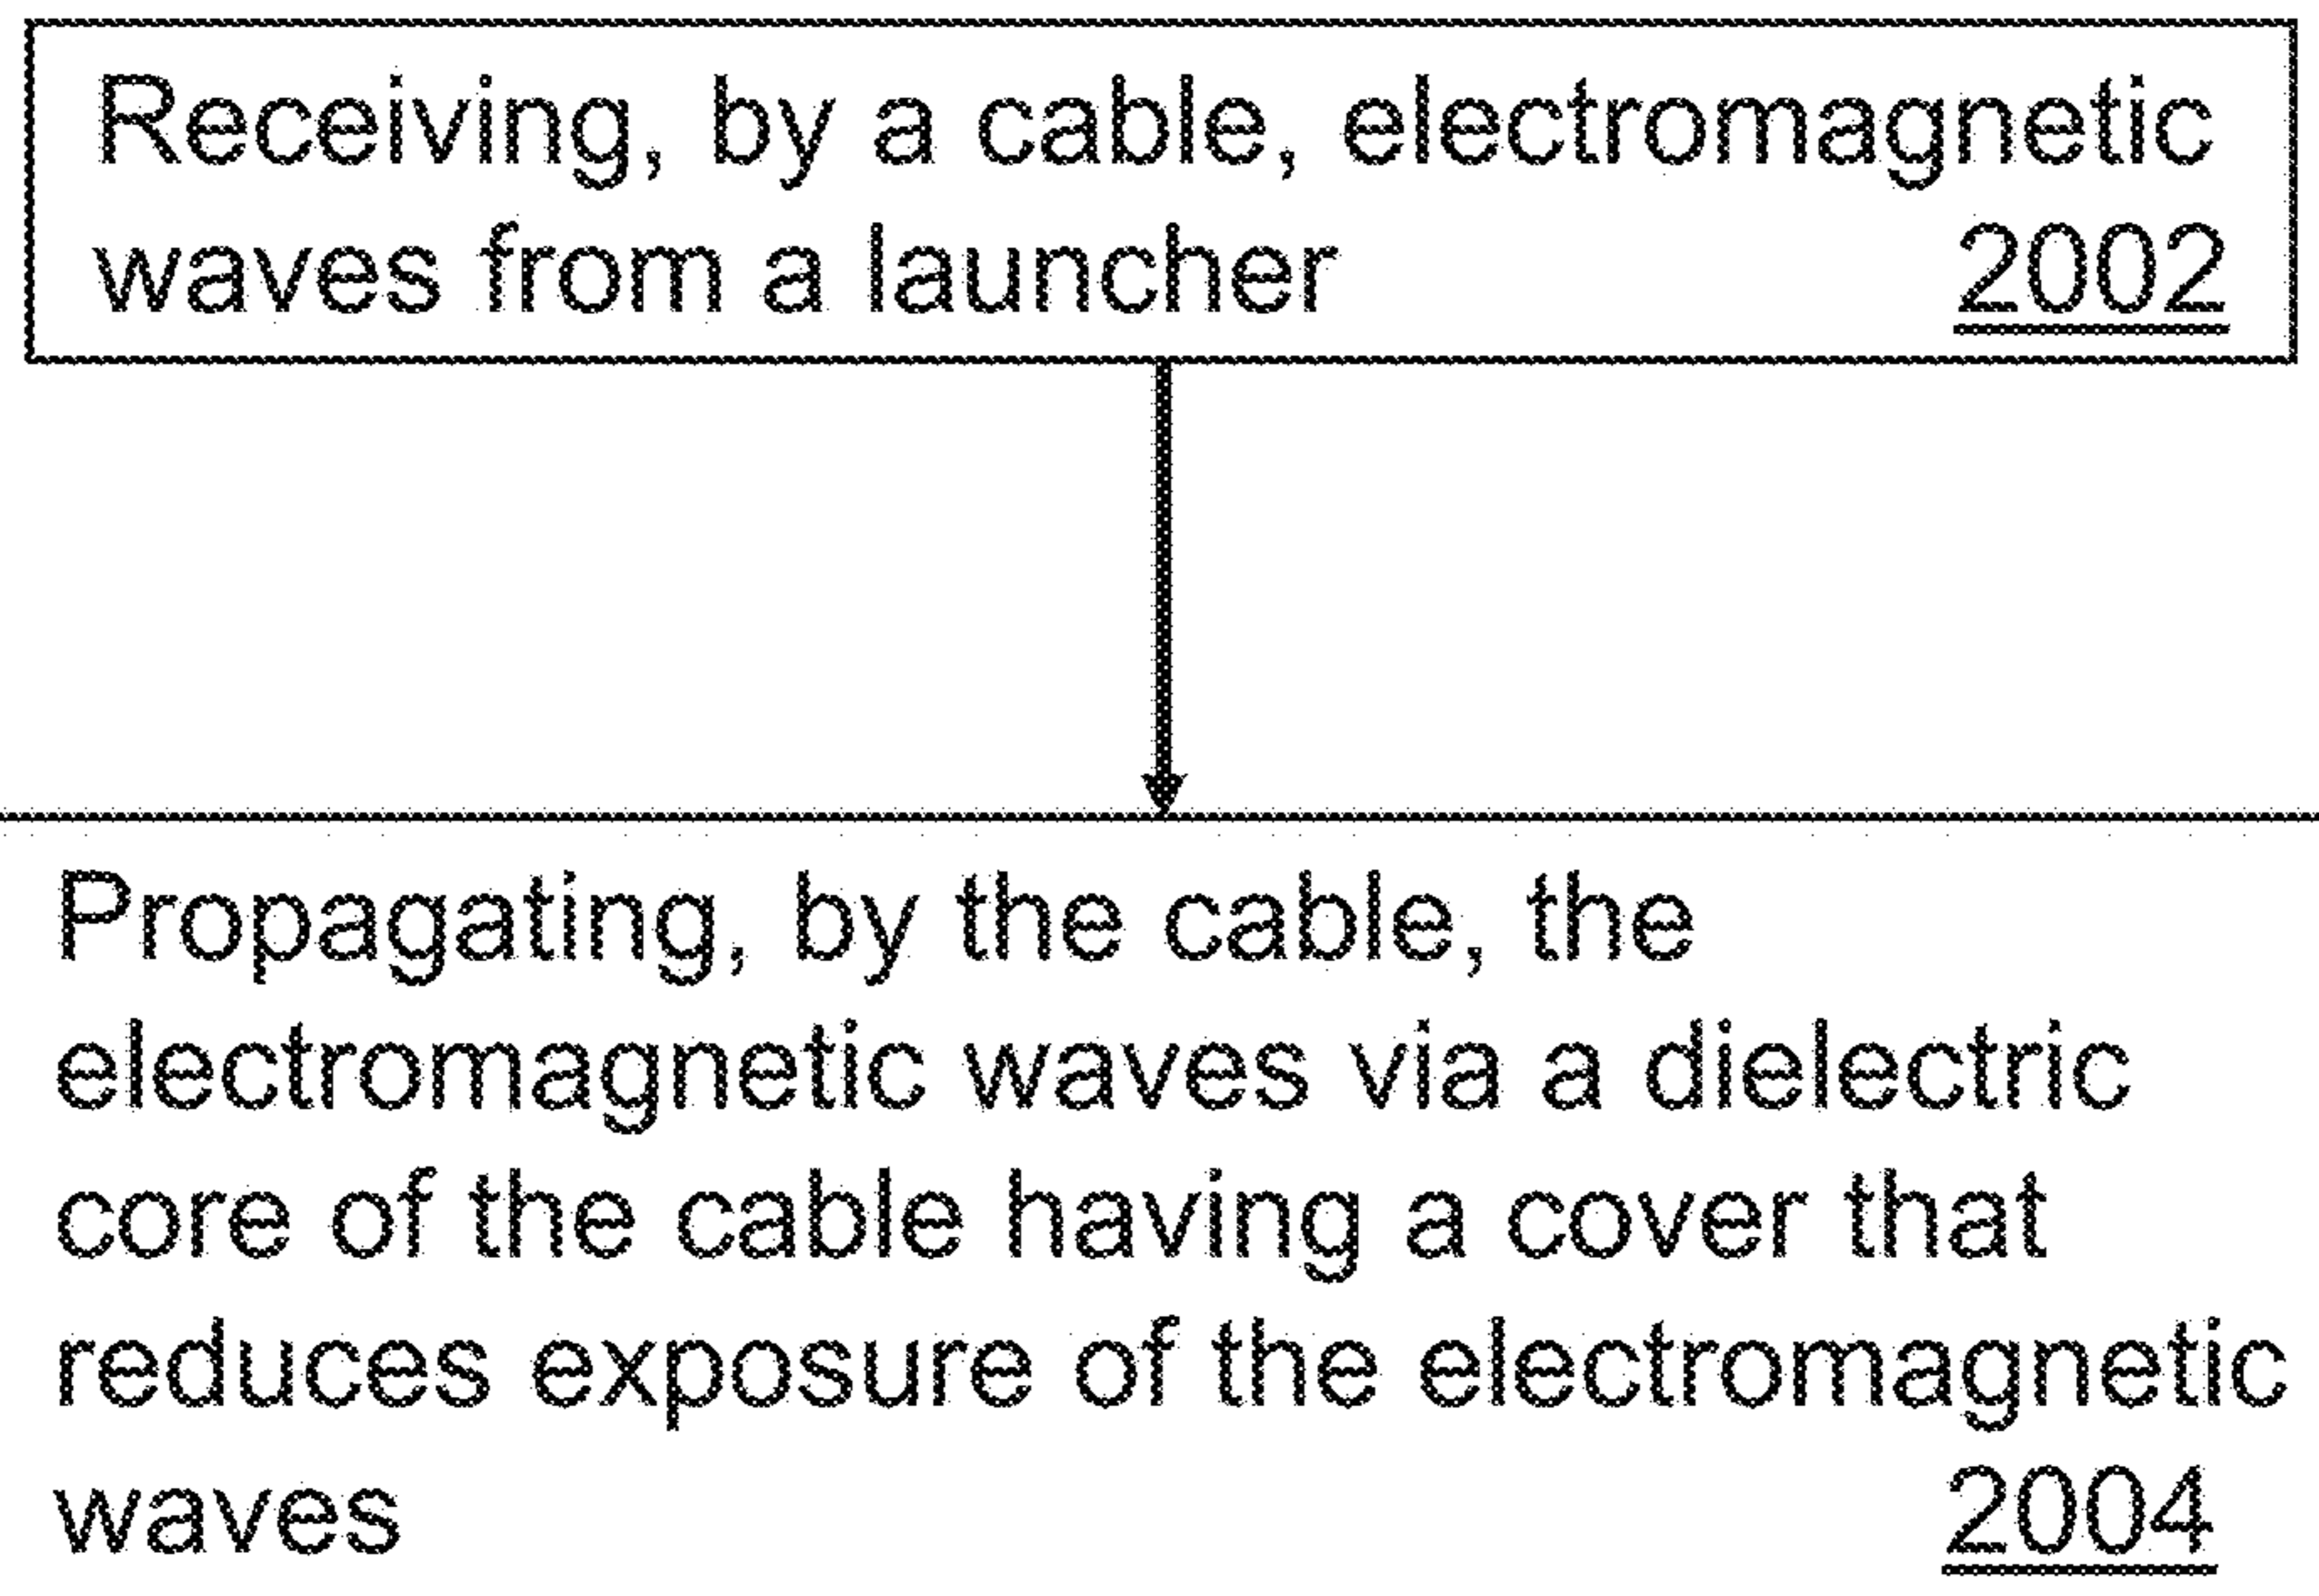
Receiving, by a cable, electromagnetic waves from a launcher 2002

Propagating, by the cable, the electromagnetic waves via a dielectric core of the cable having a cover that reduces exposure of the electromagnetic waves 2004